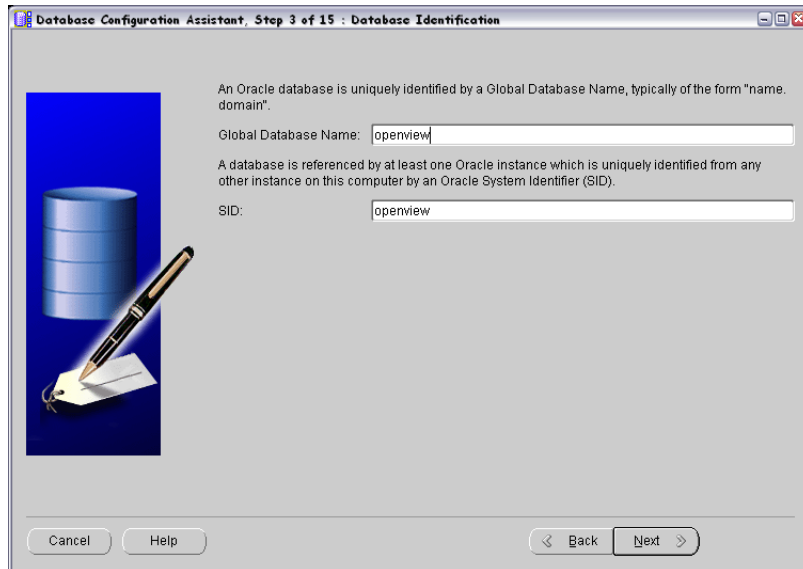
Database Configuration Assistant, Step 3 of 15 : Database Identification

An Oracle database is uniquely identified by a Global Database Name, typically of the form "name.domain".

Global Database Name: openview

A database is referenced by at least one Oracle instance which is uniquely identified from any other instance on this computer by an Oracle System Identifier (SID).

SID: openview

Cancel Help Back Next